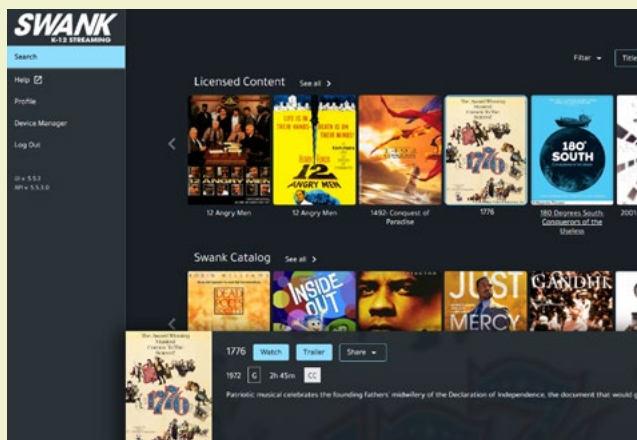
SWANK
K-12 STREAMING

Search
Help
Profile
Device Manager
Log Out

UI v 5.5.3
API v 5.5.3.0

Filter
Title

Licensed Content See all >

12 ANGRY MEN
LIFE IS IN THEIR HANDS DEATH IS ON THEIR MINDS
12 ANGRY MEN
1776
180° SOUTH

12 Angry Men
12 Angry Men
1492- Conquest of Paradise
1776
180 Degrees South: Conquerors of the Useless
2001

Swank Catalog See all >

DEAD POETS SOCIETY
INSIDE OUT
JUST MERCY
GANDHI

1776 Watch Trailer Share
1972 G 2h 45m CC
Patriotic musical celebrates the founding fathers' midwifery of the Declaration of Independence, the document that would g